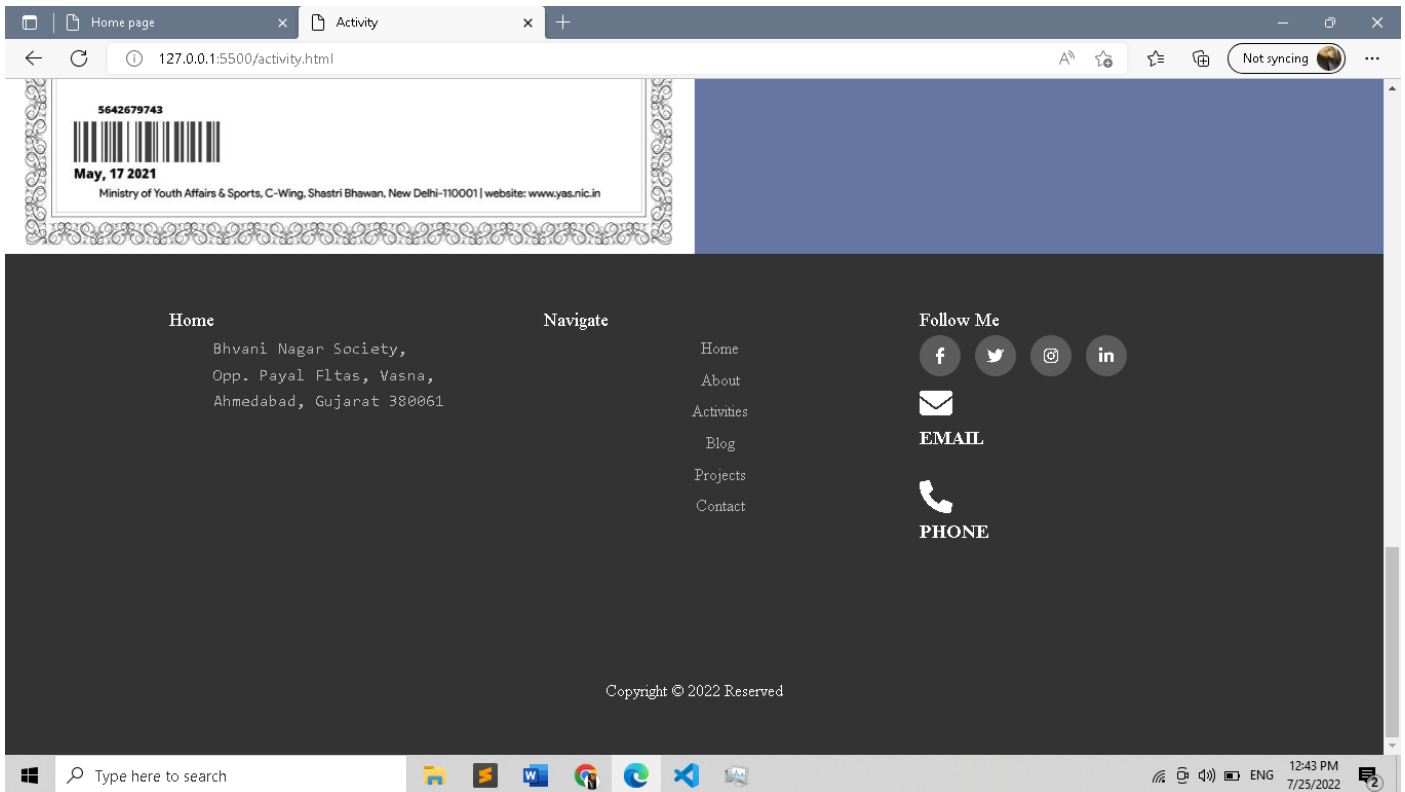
Home page
Activity
127.0.0.1:5500/activity.html
Not syncing

5642679743
May, 17 2021
Ministry of Youth Affairs & Sports, C-Wing, Shastri Bhawan, New Delhi-110001 | website: www.yas.nic.in

Home
Bhvani Nagar Society,
Opp. Payal Fltas, Vasna,
Ahmedabad, Gujarat 380061

Navigate
Home
About
Activities
Blog
Projects
Contact

Follow Me
EMAIL
PHONE

Copyright © 2022 Reserved

Type here to search
ENG
12:43 PM
7/25/2022